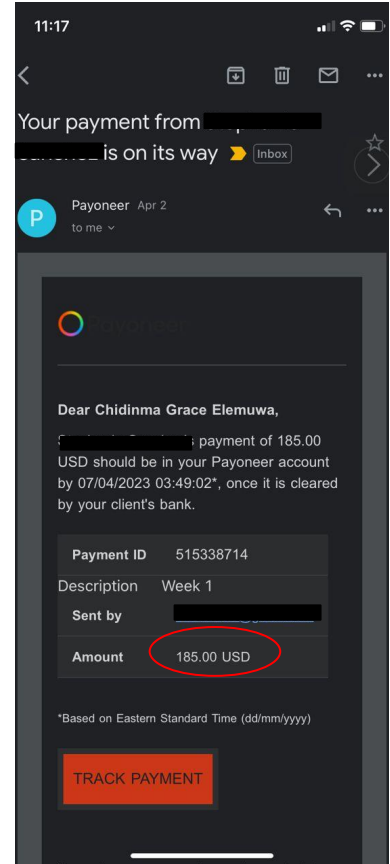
11:17

Your payment from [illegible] is on its way Inbox

P Payoneer Apr 2
to me

Payoneer

Dear Chidinma Grace Elemuwa,

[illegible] payment of 185.00 USD should be in your Payoneer account by 07/04/2023 03:49:02*, once it is cleared by your client's bank.

| | |
|---|---|
| Payment ID | 515338714 |
| Description | Week 1 |
| Sent by | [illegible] |
| Amount | 185.00 USD |

*Based on Eastern Standard Time (dd/mm/yyyy)

TRACK PAYMENT